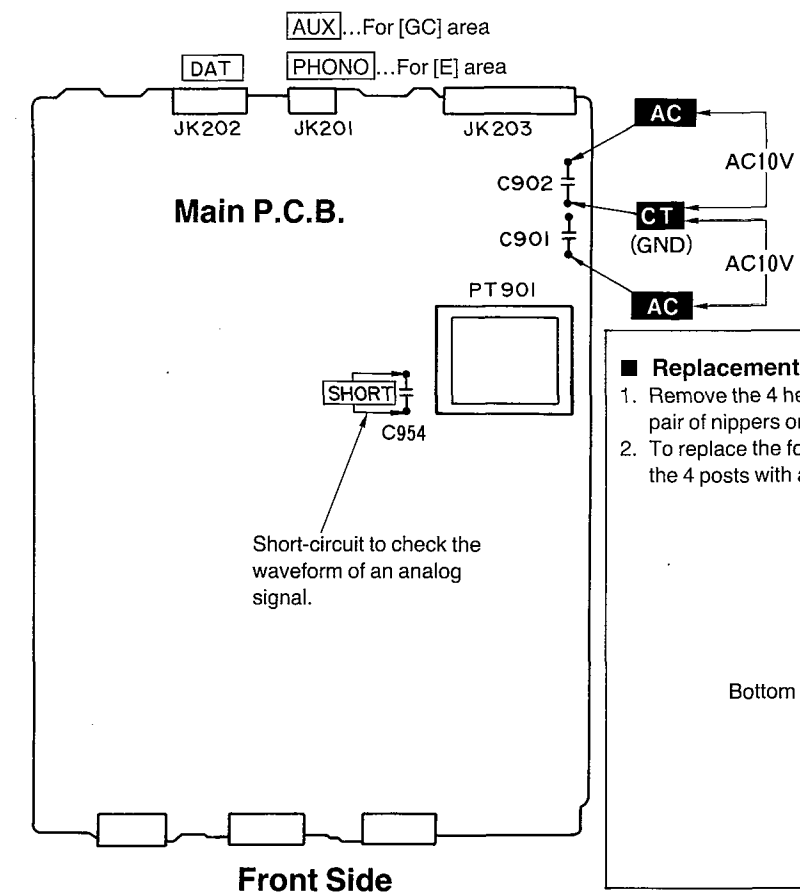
AUX...For [GC] area

DAT

PHONO...For [E] area

JK202

JK201

JK203

AC

AC10V

C902

Main P.C.B.

CT

C901

(GND)

AC10V

AC

PT901

■ Replacement

1. Remove the 4 he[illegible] pair of nippers o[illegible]

2. To replace the fo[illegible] the 4 posts with a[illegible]

SHORT

C954

Short-circuit to check the waveform of an analog signal.

Bottom

Front Side